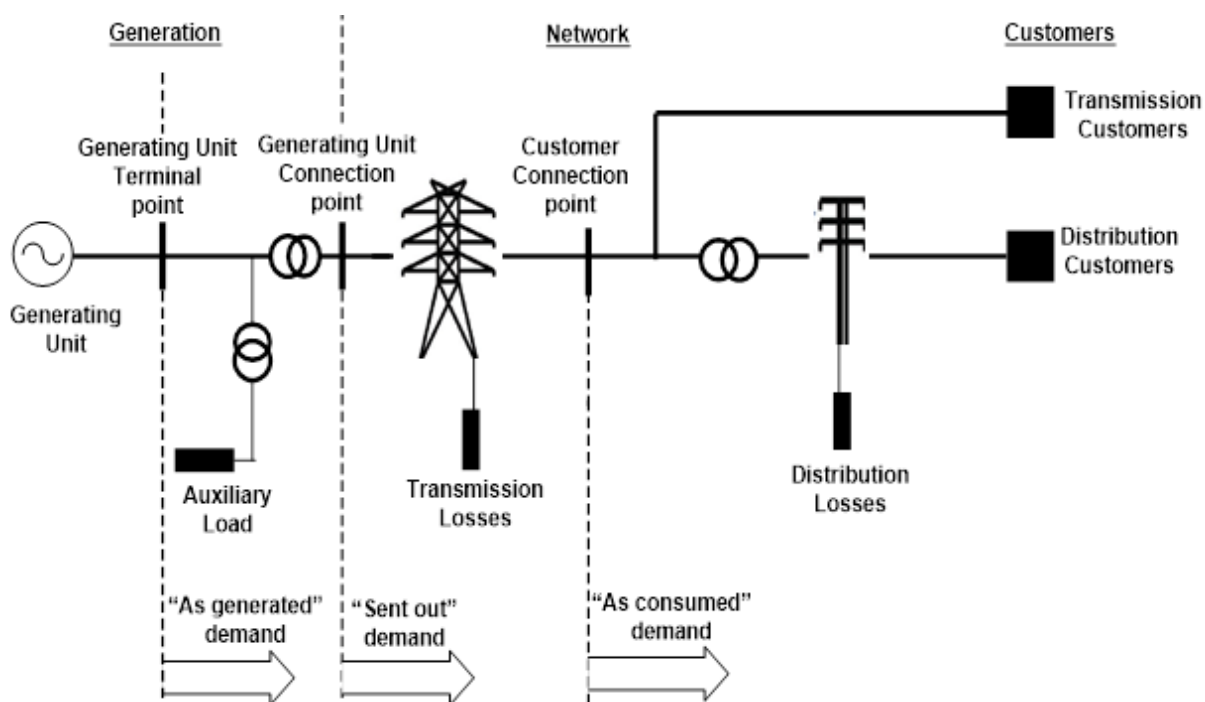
Generation

Network

Customers

Generating Unit Terminal point

Generating Unit Connection point

Customer Connection point

Transmission Customers

Distribution Customers

Generating Unit

Auxiliary Load

Transmission Losses

Distribution Losses

"As generated" demand

"Sent out" demand

"As consumed" demand